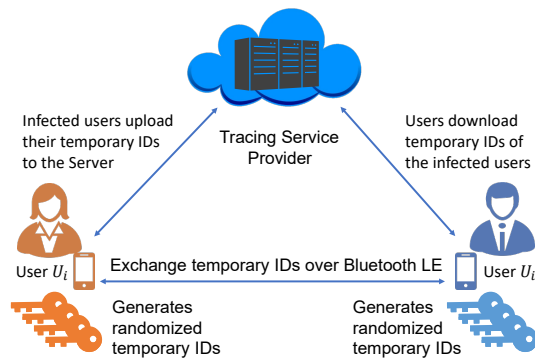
Infected users upload their temporary IDs to the Server

Tracing Service Provider

Users download temporary IDs of the infected users

User $U_i$

Exchange temporary IDs over Bluetooth LE

User $U_i$

Generates randomized temporary IDs

Generates randomized temporary IDs